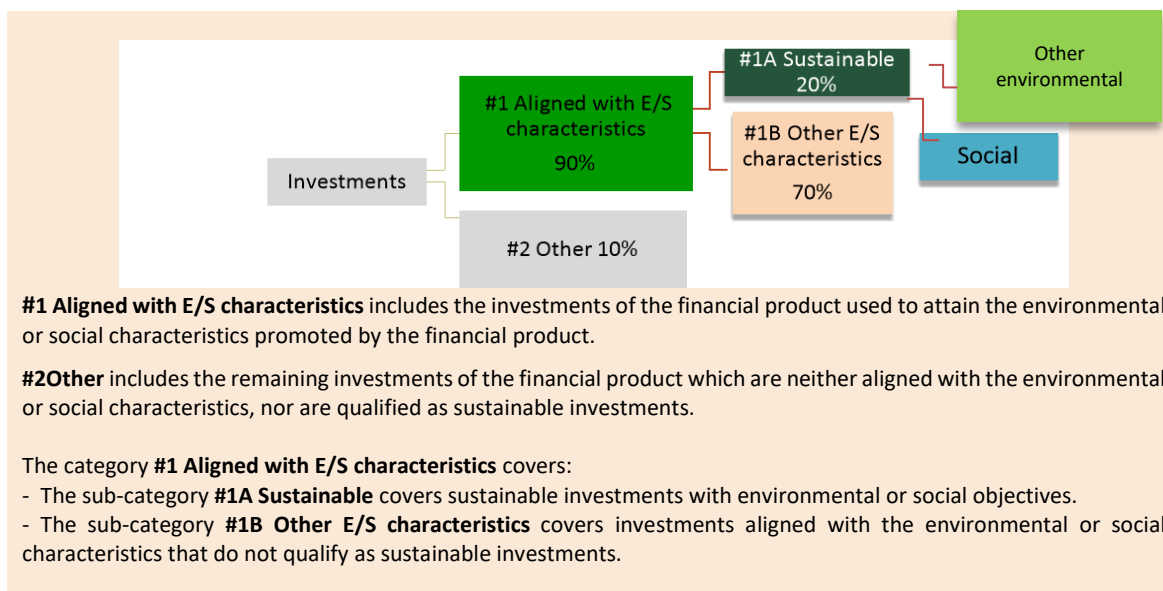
#1A Sustainable 20%

Other environmental

#1 Aligned with E/S characteristics 90%

#1B Other E/S characteristics 70%

Social

Investments

#2 Other 10%

**#1 Aligned with E/S characteristics** includes the investments of the financial product used to attain the environmental or social characteristics promoted by the financial product.

**#2Other** includes the remaining investments of the financial product which are neither aligned with the environmental or social characteristics, nor are qualified as sustainable investments.

The category **#1 Aligned with E/S characteristics** covers:
- The sub-category **#1A Sustainable** covers sustainable investments with environmental or social objectives.
- The sub-category **#1B Other E/S characteristics** covers investments aligned with the environmental or social characteristics that do not qualify as sustainable investments.